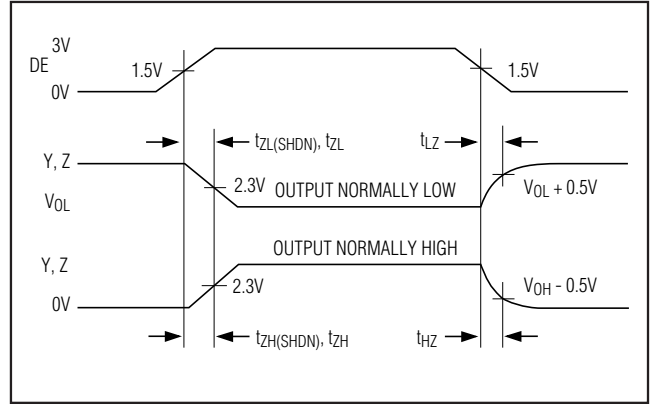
3V

DE

1.5V

1.5V

0V

$t_{ZL(SHDN)}$, $t_{ZL}$

$t_{LZ}$

Y, Z

2.3V

OUTPUT NORMALLY LOW

$V_{OL}$ + 0.5V

$V_{OL}$

OUTPUT NORMALLY HIGH

Y, Z

2.3V

$V_{OH}$ - 0.5V

0V

$t_{ZH(SHDN)}$, $t_{ZH}$

$t_{HZ}$